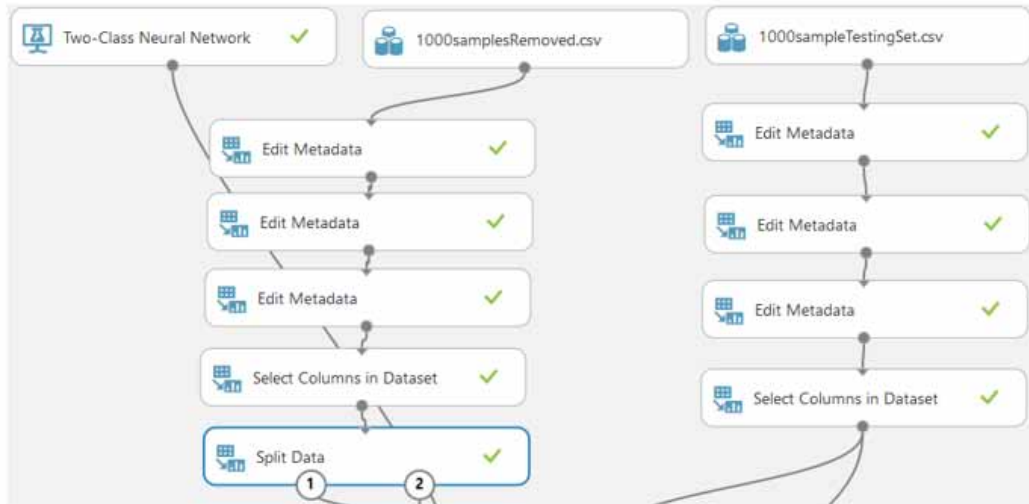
Two-Class Neural Network

1000samplesRemoved.csv

1000sampleTestingSet.csv

Edit Metadata

Edit Metadata

Edit Metadata

Select Columns in Dataset

Split Data

1

2

Edit Metadata

Edit Metadata

Edit Metadata

Select Columns in Dataset